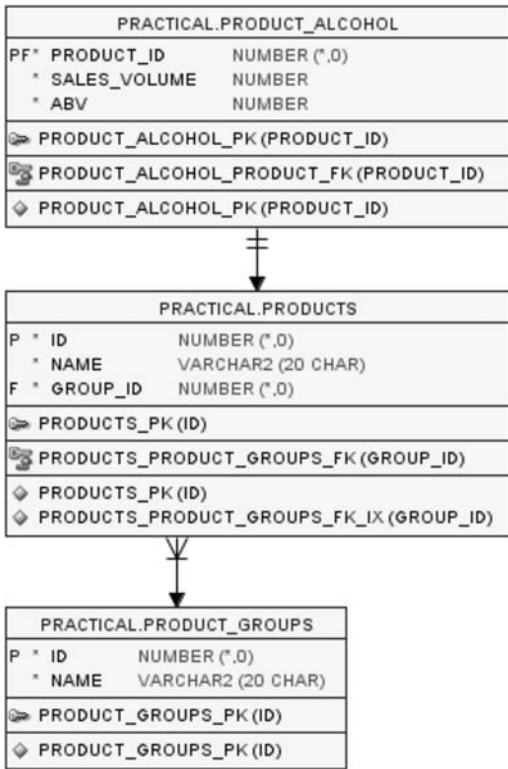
PRACTICAL.PRODUCT_ALCOHOL

| | | |
|---|---|---|
| PF* | PRODUCT_ID | NUMBER (*,0) |
| * | SALES_VOLUME | NUMBER |
| * | ABV | NUMBER |

PRODUCT_ALCOHOL_PK (PRODUCT_ID)

PRODUCT_ALCOHOL_PRODUCT_FK (PRODUCT_ID)

PRODUCT_ALCOHOL_PK (PRODUCT_ID)

PRACTICAL.PRODUCTS

| | | |
|---|---|---|
| P * | ID | NUMBER (*,0) |
| * | NAME | VARCHAR2 (20 CHAR) |
| F * | GROUP_ID | NUMBER (*,0) |

PRODUCTS_PK (ID)

PRODUCTS_PRODUCT_GROUPS_FK (GROUP_ID)

PRODUCTS_PK (ID)
PRODUCTS_PRODUCT_GROUPS_FK_IX (GROUP_ID)

PRACTICAL.PRODUCT_GROUPS

| | | |
|---|---|---|
| P * | ID | NUMBER (*,0) |
| * | NAME | VARCHAR2 (20 CHAR) |

PRODUCT_GROUPS_PK (ID)

PRODUCT_GROUPS_PK (ID)